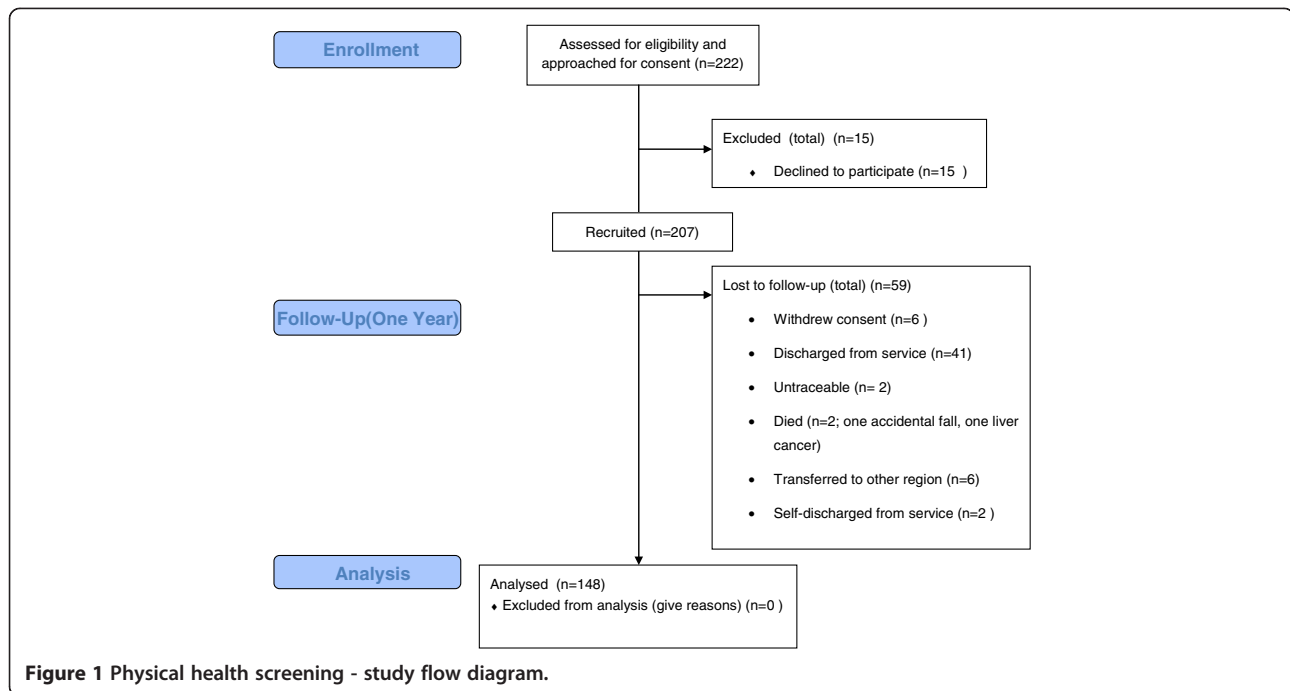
Enrollment

Assessed for eligibility and approached for consent (n=222)

Excluded (total) (n=15)

- Declined to participate (n=15 )

Recruited (n=207)

Follow-Up(One Year)

Lost to follow-up (total) (n=59)

- Withdrew consent (n=6 )
- Discharged from service (n=41)
- Untraceable (n= 2)
- Died (n=2; one accidental fall, one liver cancer)
- Transferred to other region (n=6)
- Self-discharged from service (n=2 )

Analysis

Analysed (n=148)
- Excluded from analysis (give reasons) (n=0 )

**Figure 1 Physical health screening - study flow diagram.**